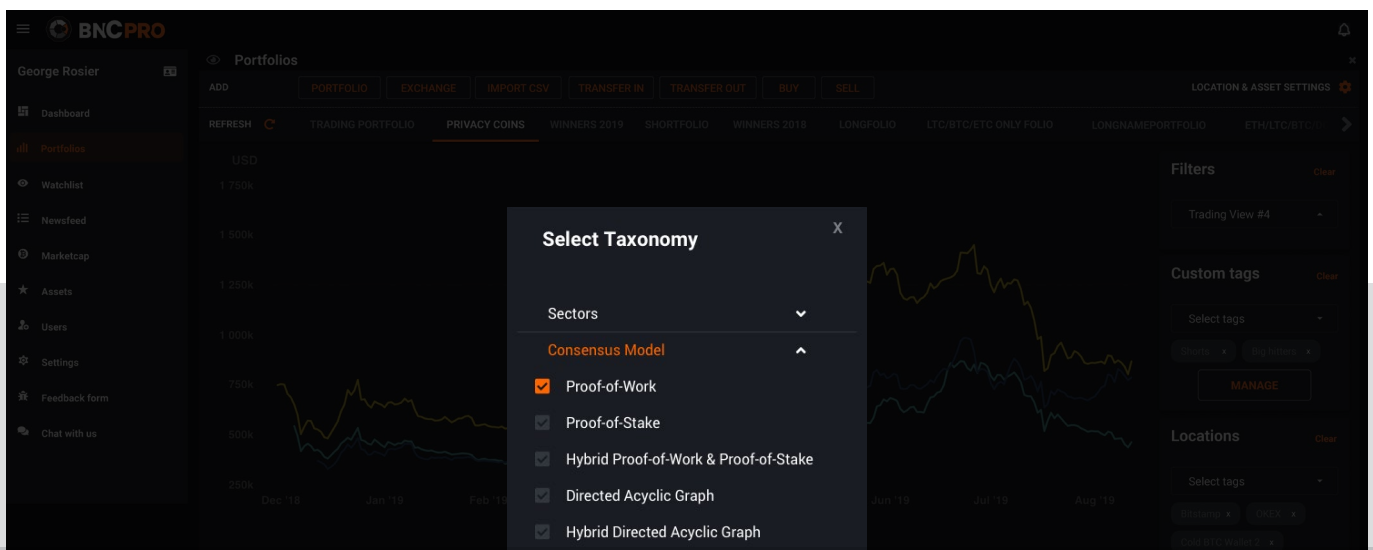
BNCPRO

George Rosier

Dashboard
Portfolios
Watchlist
Newsfeed
Marketcap
Assets
Users
Settings
Feedback form
Chat with us

Portfolios

ADD
PORTFOLIO
EXCHANGE
IMPORT CSV
TRANSFER IN
TRANSFER OUT
BUY
SELL

LOCATION & ASSET SETTINGS

REFRESH
TRADING PORTFOLIO
PRIVACY COINS
WINNERS 2019
SHORTFOLIO
WINNERS 2018
LONGFOLIO
LTC/BTC/ETC ONLY FOLIO
LONGNAMEPORTFOLIO
ETH/LTC/BTC/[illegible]

USD
1 750k
1 500k
1 250k
1 000k
750k
500k
250k
Dec '18
Jan '19
Feb '19
Jun '19
Jul '19
Aug '19

Filters
Clear
Trading View #4

Custom tags
Clear
Select tags
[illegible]
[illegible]
MANAGE

Locations
Clear
Select tags
Bitstamp
OKEX
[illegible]

Select Taxonomy
X

Sectors
Consensus Model
Proof-of-Work
Proof-of-Stake
Hybrid Proof-of-Work & Proof-of-Stake
Directed Acyclic Graph
Hybrid Directed Acyclic Graph